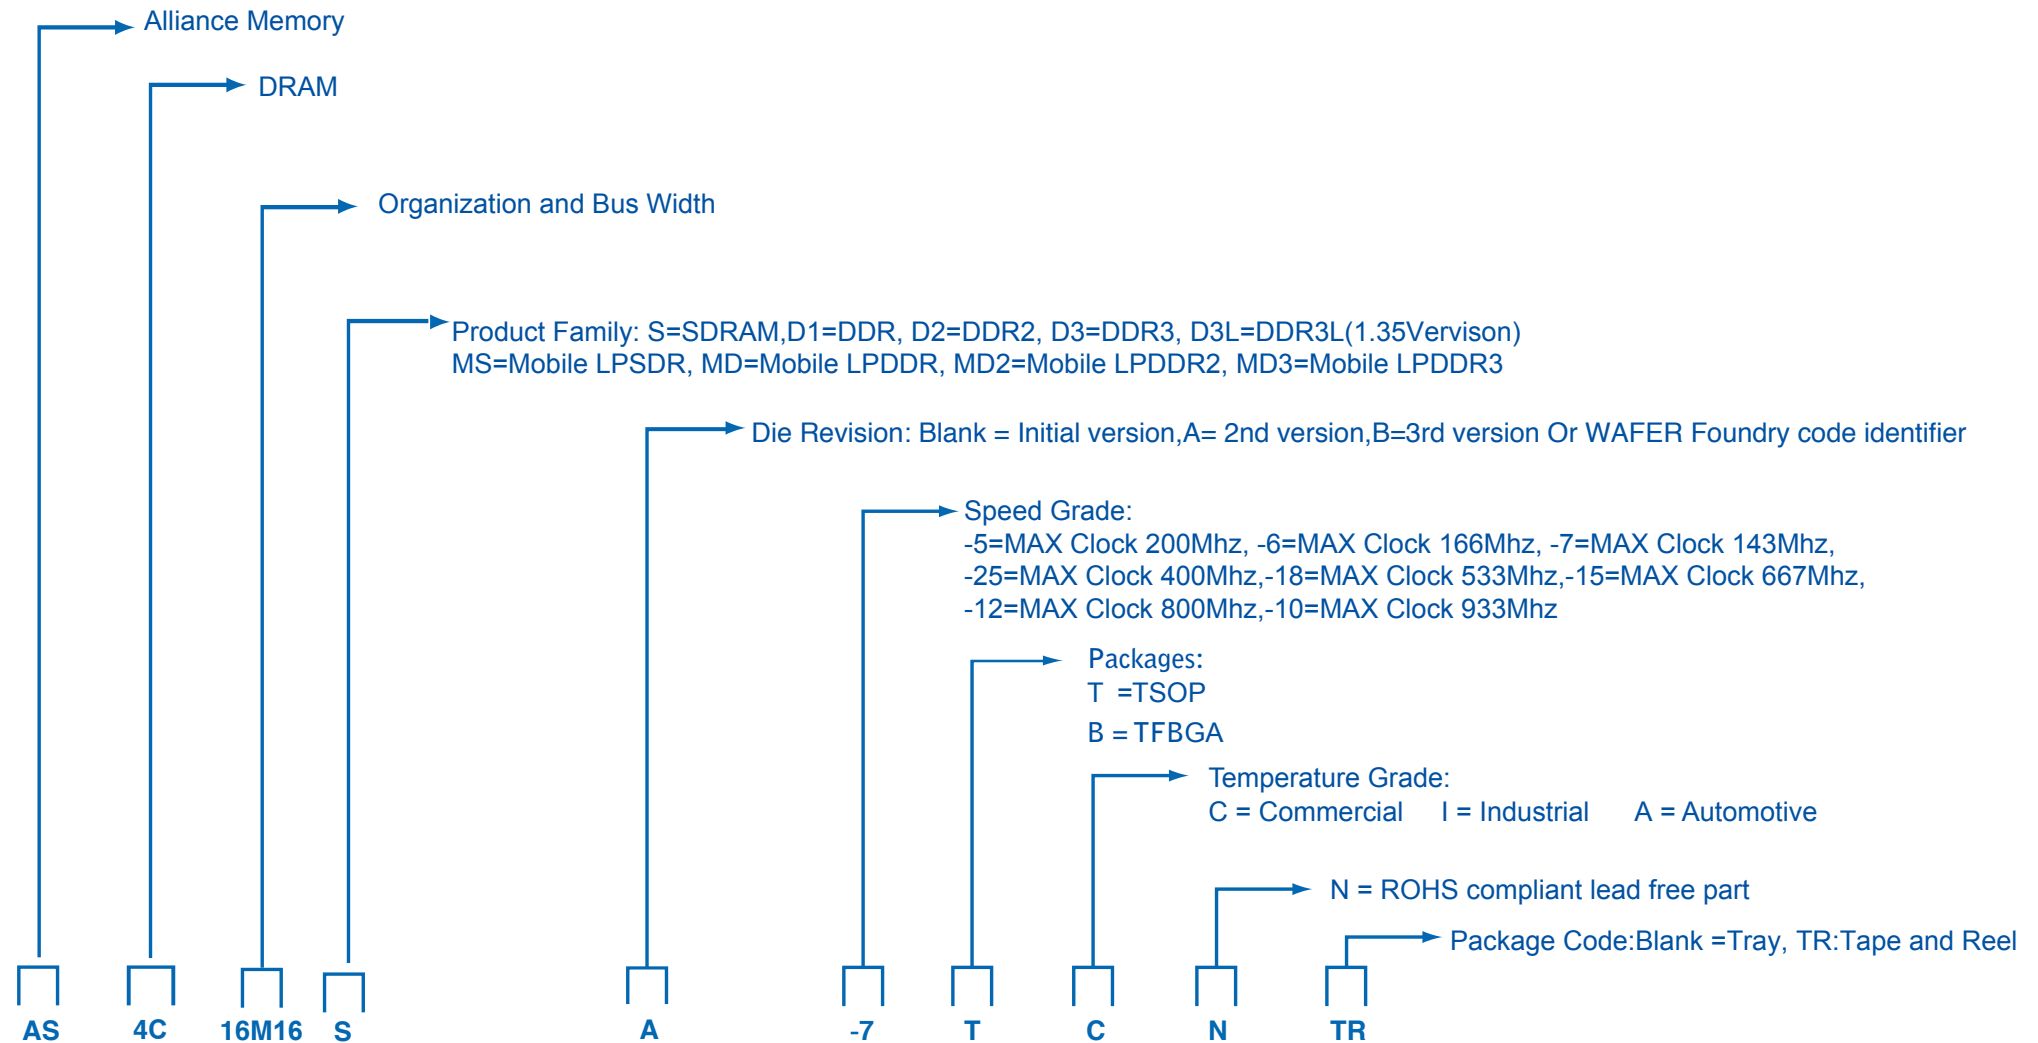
Alliance Memory

DRAM

Organization and Bus Width

Product Family: S=SDRAM,D1=DDR, D2=DDR2, D3=DDR3, D3L=DDR3L(1.35Vervison)
MS=Mobile LPSDR, MD=Mobile LPDDR, MD2=Mobile LPDDR2, MD3=Mobile LPDDR3

Die Revision: Blank = Initial version,A= 2nd version,B=3rd version Or WAFER Foundry code identifier

Speed Grade:
-5=MAX Clock 200Mhz, -6=MAX Clock 166Mhz, -7=MAX Clock 143Mhz,
-25=MAX Clock 400Mhz,-18=MAX Clock 533Mhz,-15=MAX Clock 667Mhz,
-12=MAX Clock 800Mhz,-10=MAX Clock 933Mhz

Packages:
T =TSOP
B = TFBGA

Temperature Grade:
C = Commercial I = Industrial A = Automotive

N = ROHS compliant lead free part

Package Code:Blank =Tray, TR:Tape and Reel

AS 4C 16M16 S A -7 T C N TR